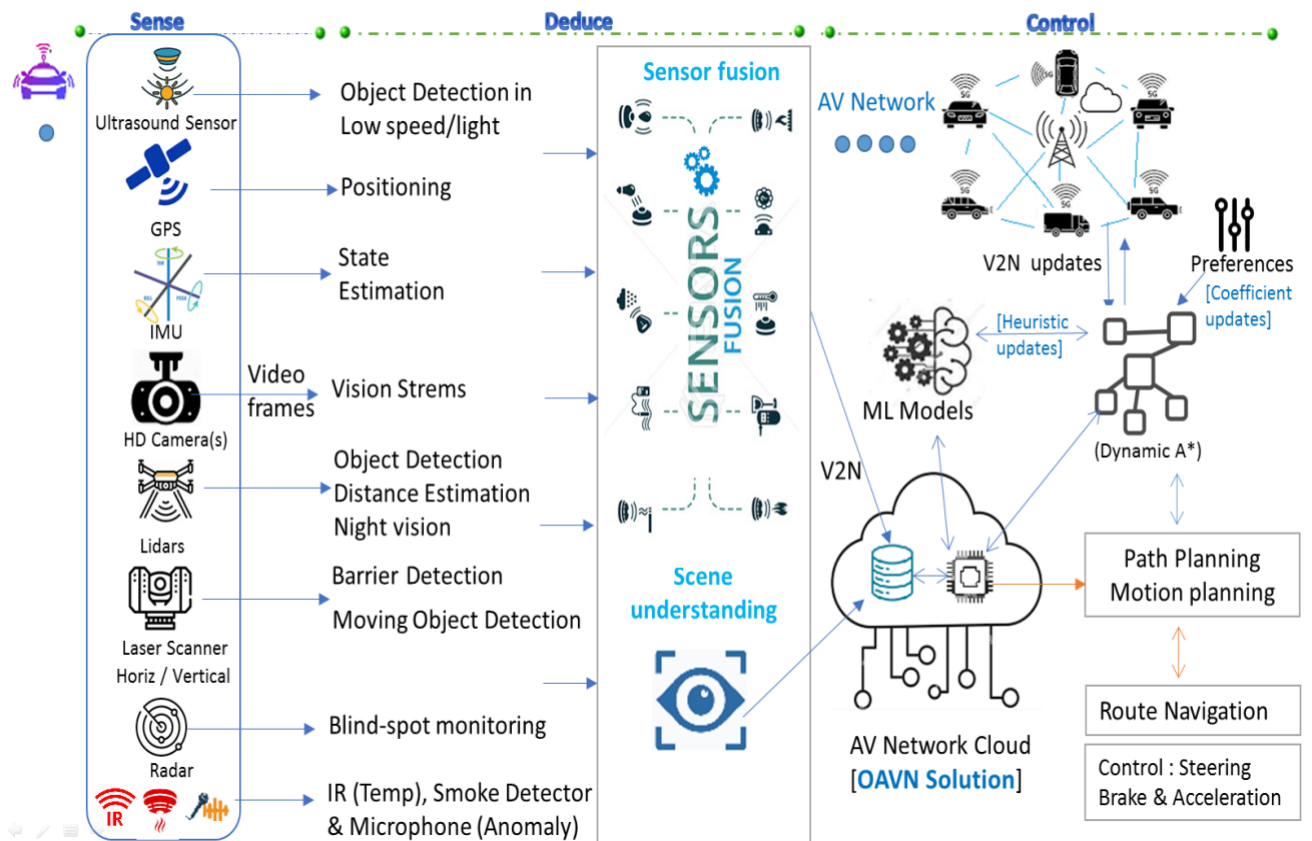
Sense

Deduce

Control

Ultrasound Sensor

Object Detection in Low speed/light

GPS

Positioning

IMU

State Estimation

HD Camera(s)

Video frames

Vision Strems

Lidars

Object Detection
Distance Estimation
Night vision

Laser Scanner Horiz / Vertical

Barrier Detection

Moving Object Detection

Radar

Blind-spot monitoring

IR

IR (Temp), Smoke Detector & Microphone (Anomaly)

Sensor fusion

SENSORS FUSION

Scene understanding

AV Network

5G

5G

5G

5G

5G

V2N updates

Preferences

[Coefficient updates]

[Heuristic updates]

ML Models

(Dynamic A*)

V2N

Path Planning
Motion planning

Route Navigation

Control : Steering
Brake & Acceleration

AV Network Cloud
[OAVN Solution]